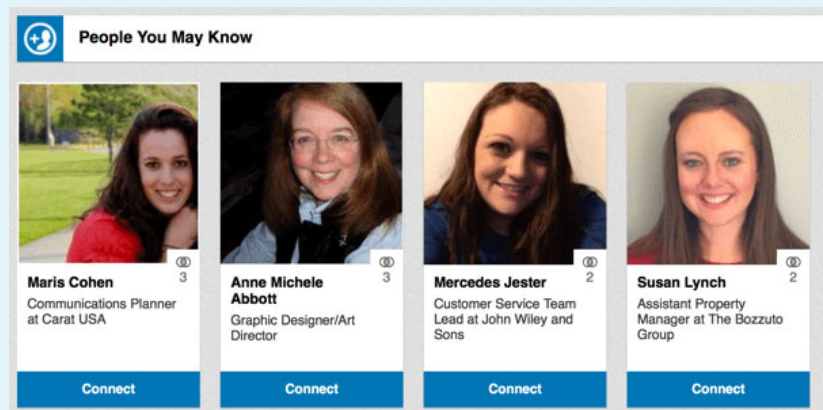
People You May Know

Maris Cohen
3
Communications Planner at Carat USA
Connect

Anne Michele Abbott
3
Graphic Designer/Art Director
Connect

Mercedes Jester
2
Customer Service Team Lead at John Wiley and Sons
Connect

Susan Lynch
2
Assistant Property Manager at The Bozzuto Group
Connect